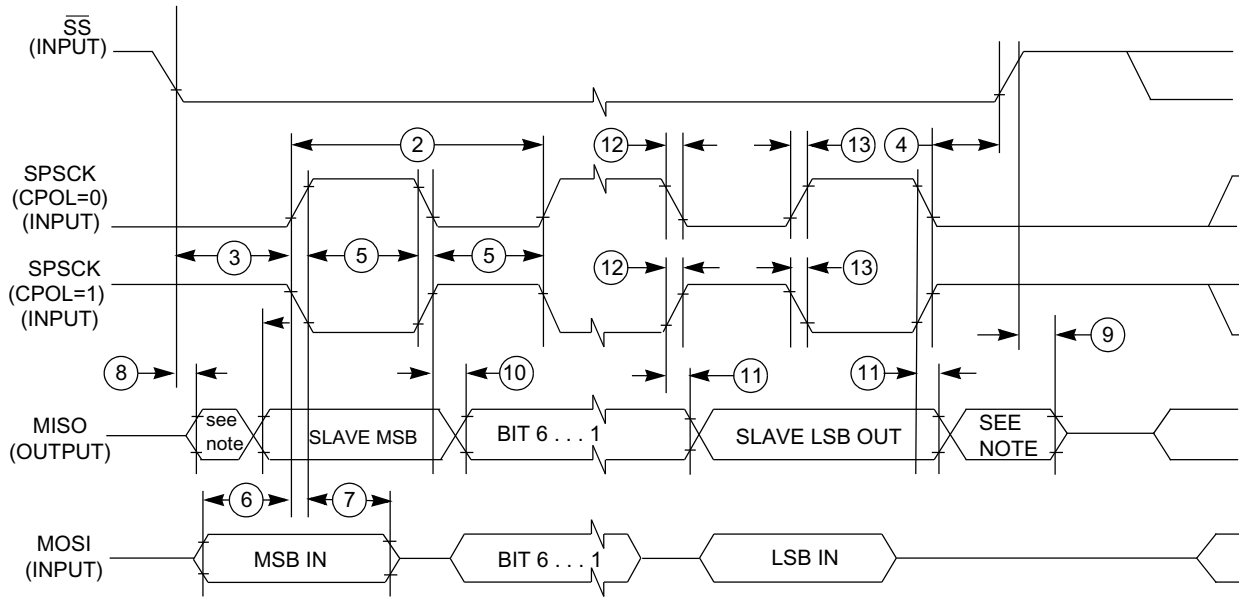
$\overline{SS}$
(INPUT)

SPSCK
(CPOL=0)
(INPUT)

SPSCK
(CPOL=1)
(INPUT)

MISO
(OUTPUT)

MOSI
(INPUT)

2
12
13
4
3
5
5
12
13
8
10
11
11
9

see note
SLAVE MSB
BIT 6 . . . 1
SLAVE LSB OUT
SEE NOTE

6
7

MSB IN
BIT 6 . . . 1
LSB IN